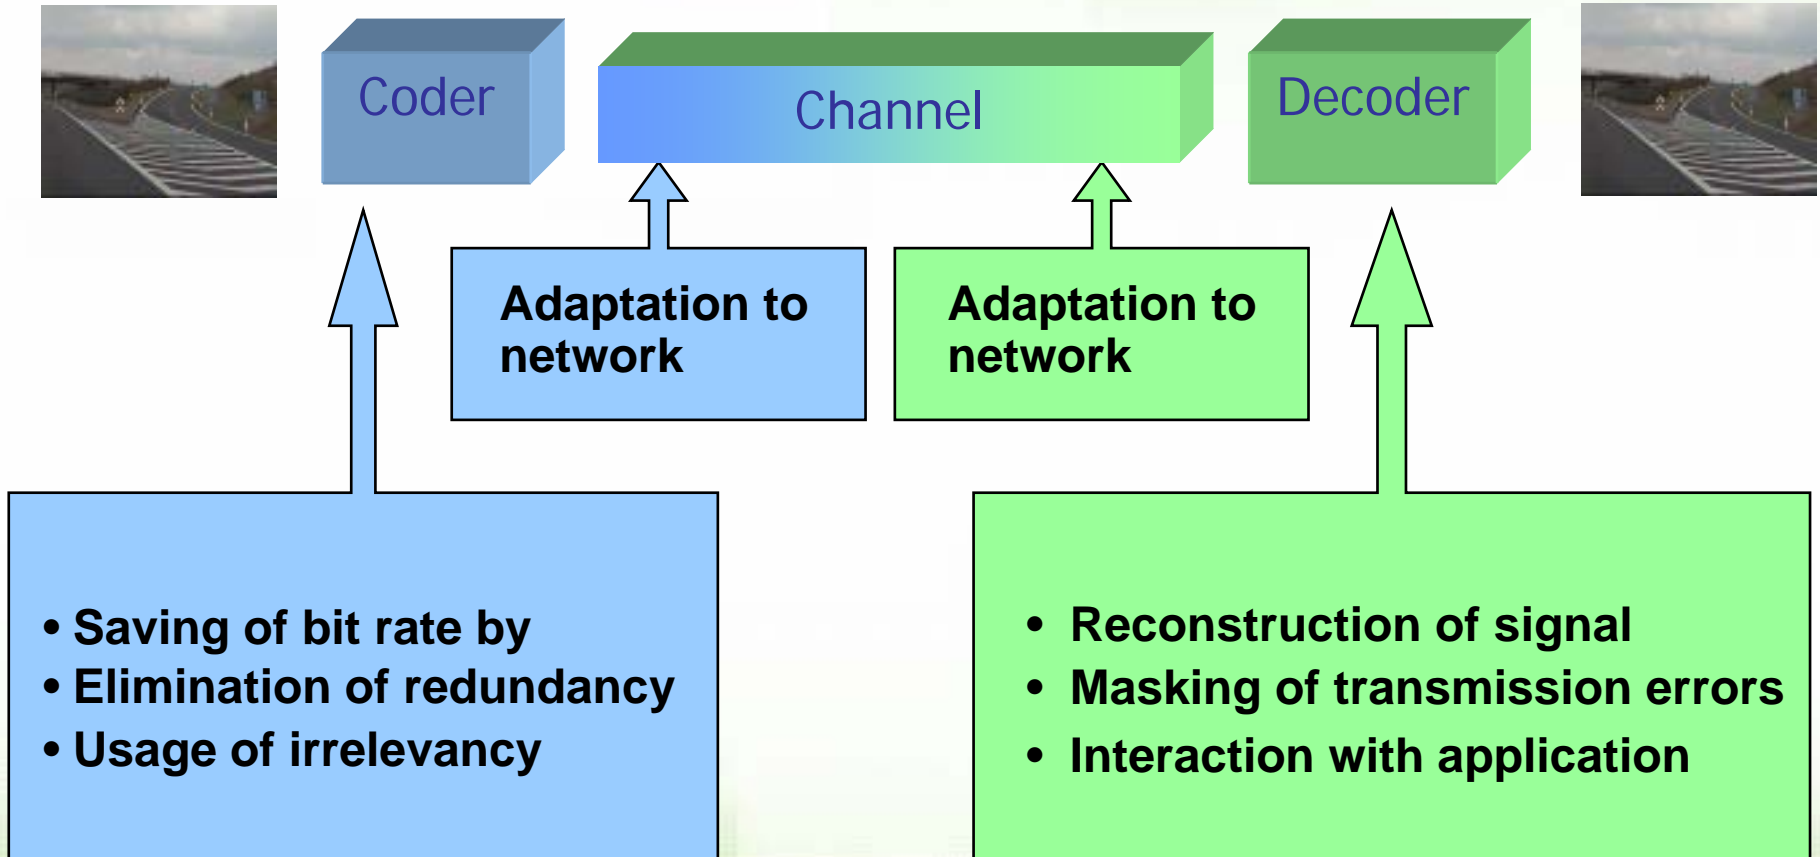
Coder

Channel

Decoder

Adaptation to network

Adaptation to network

• Saving of bit rate by
• Elimination of redundancy
• Usage of irrelevancy

• Reconstruction of signal
• Masking of transmission errors
• Interaction with application